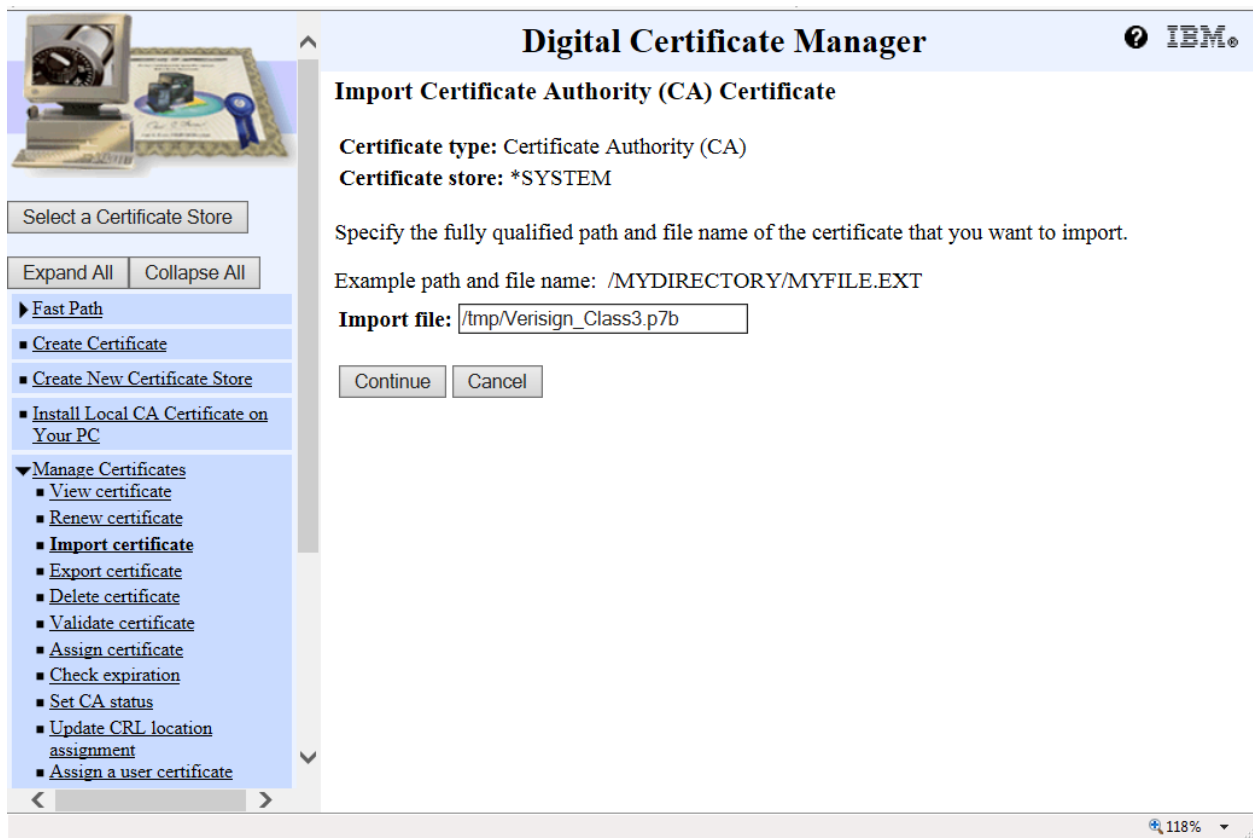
Select a Certificate Store

Expand All | Collapse All

Fast Path

Create Certificate

Create New Certificate Store

Install Local CA Certificate on Your PC

Manage Certificates
View certificate
Renew certificate
Import certificate
Export certificate
Delete certificate
Validate certificate
Assign certificate
Check expiration
Set CA status
Update CRL location assignment
Assign a user certificate

Digital Certificate Manager

IBM

Import Certificate Authority (CA) Certificate

Certificate type: Certificate Authority (CA)
Certificate store: *SYSTEM

Specify the fully qualified path and file name of the certificate that you want to import.

Example path and file name: /MYDIRECTORY/MYFILE.EXT

Import file: /tmp/Verisign_Class3.p7b

Continue | Cancel

118%